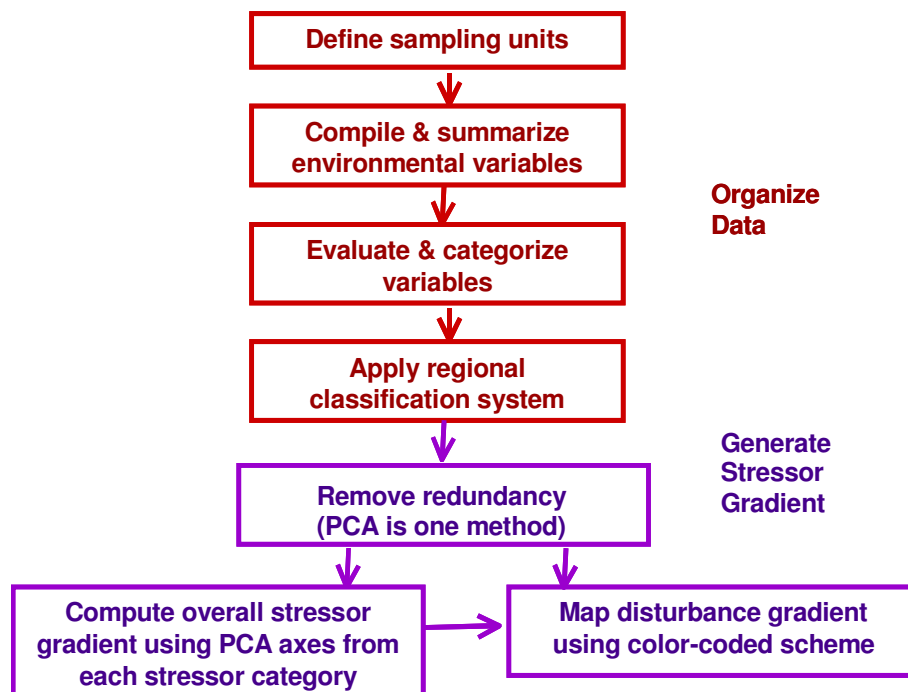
Define sampling units

Compile & summarize environmental variables

Organize Data

Evaluate & categorize variables

Apply regional classification system

Generate Stressor Gradient

Remove redundancy (PCA is one method)

Compute overall stressor gradient using PCA axes from each stressor category

Map disturbance gradient using color-coded scheme